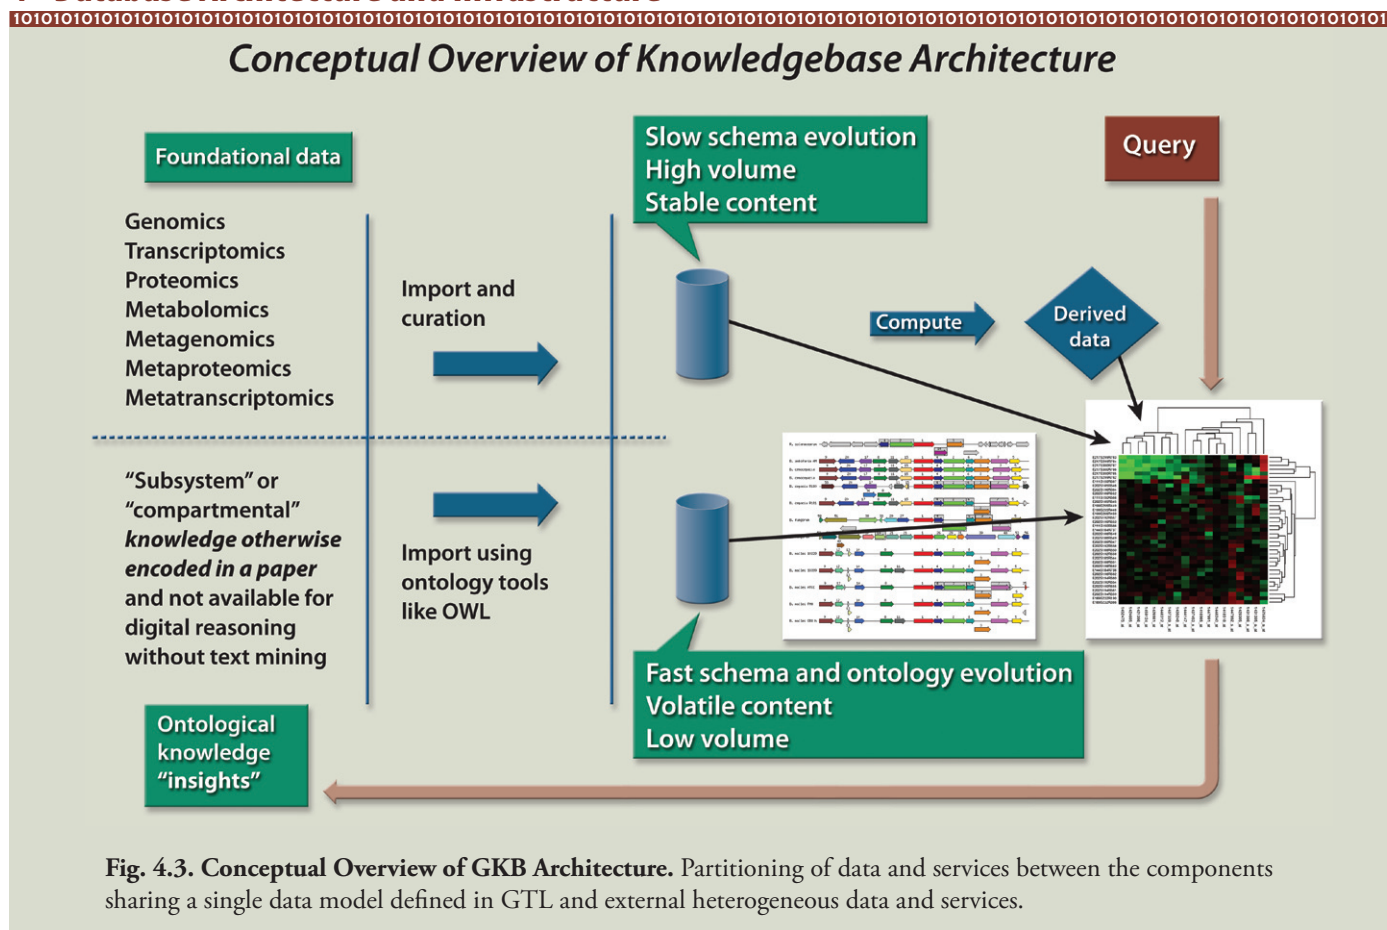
10101010101010101010101010101010101010101010101010101010101010101010101010101010101010101010101010101010101010101010101010101010101

Conceptual Overview of Knowledgebase Architecture

Foundational data

Genomics
Transcriptomics
Proteomics
Metabolomics
Metagenomics
Metaproteomics
Metatranscriptomics

Import and curation

Slow schema evolution
High volume
Stable content

Query

Compute

Derived data

"Subsystem" or "compartmental" ***knowledge otherwise encoded in a paper*** and not available for digital reasoning without text mining

Import using ontology tools like OWL

Fast schema and ontology evolution
Volatile content
Low volume

Ontological knowledge "insights"

**Fig. 4.3. Conceptual Overview of GKB Architecture.** Partitioning of data and services between the components sharing a single data model defined in GTL and external heterogeneous data and services.